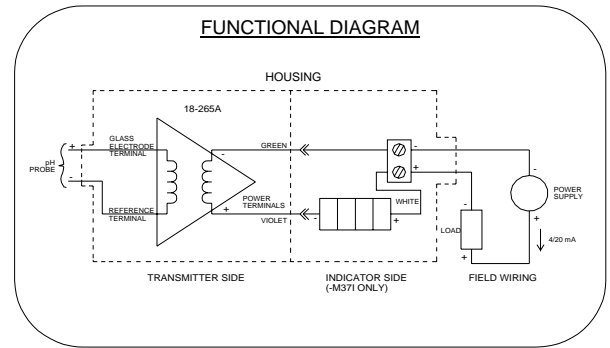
FUNCTIONAL DIAGRAM

HOUSING

18-265A

pH PROBE

+

-

GLASS ELECTRODE TERMINAL

REFERENCE TERMINAL

-

+

POWER TERMINALS

GREEN

VIOLET

-

+

WHITE

-

+

-

+

LOAD

-

+

POWER SUPPLY

4/20 mA

TRANSMITTER SIDE

INDICATOR SIDE (-M37I ONLY)

FIELD WIRING